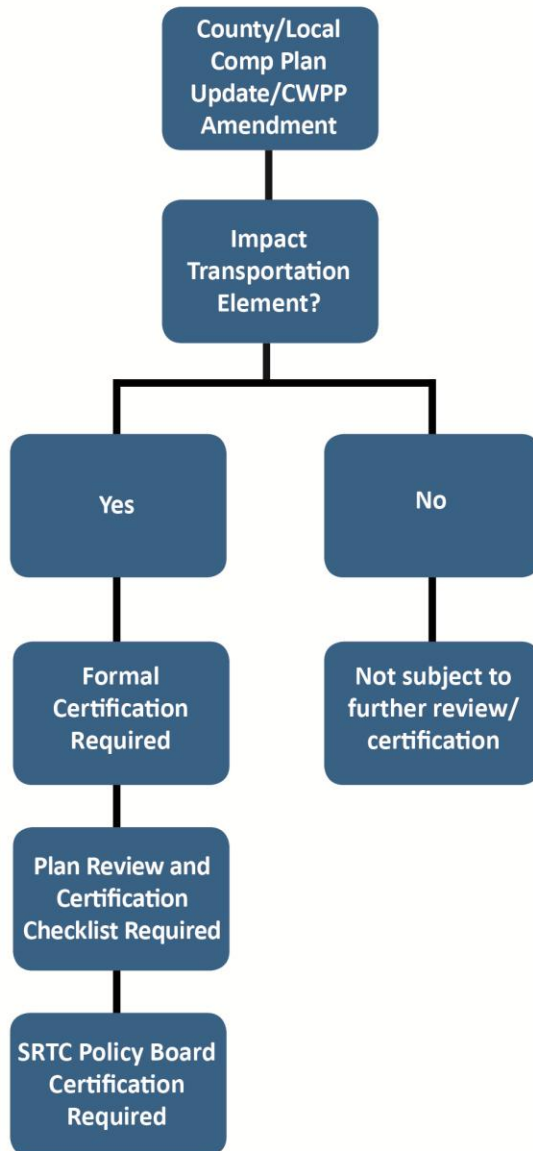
County/Local Comp Plan Update/CWPP Amendment

Impact Transportation Element?

Yes

No

Formal Certification Required

Not subject to further review/ certification

Plan Review and Certification Checklist Required

SRTC Policy Board Certification Required